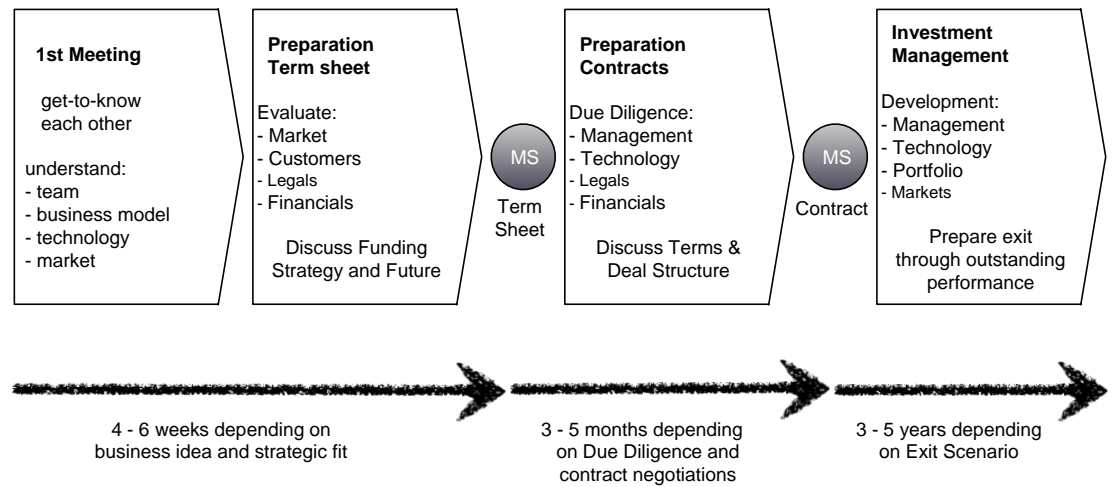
1st Meeting

get-to-know each other

understand:
- team
- business model
- technology
- market

Preparation Term sheet

Evaluate:
- Market
- Customers
- Legals
- Financials

Discuss Funding Strategy and Future

MS

Term Sheet

Preparation Contracts

Due Diligence:
- Management
- Technology
- Legals
- Financials

Discuss Terms & Deal Structure

MS

Contract

Investment Management

Development:
- Management
- Technology
- Portfolio
- Markets

Prepare exit through outstanding performance

4 - 6 weeks depending on business idea and strategic fit

3 - 5 months depending on Due Diligence and contract negotiations

3 - 5 years depending on Exit Scenario